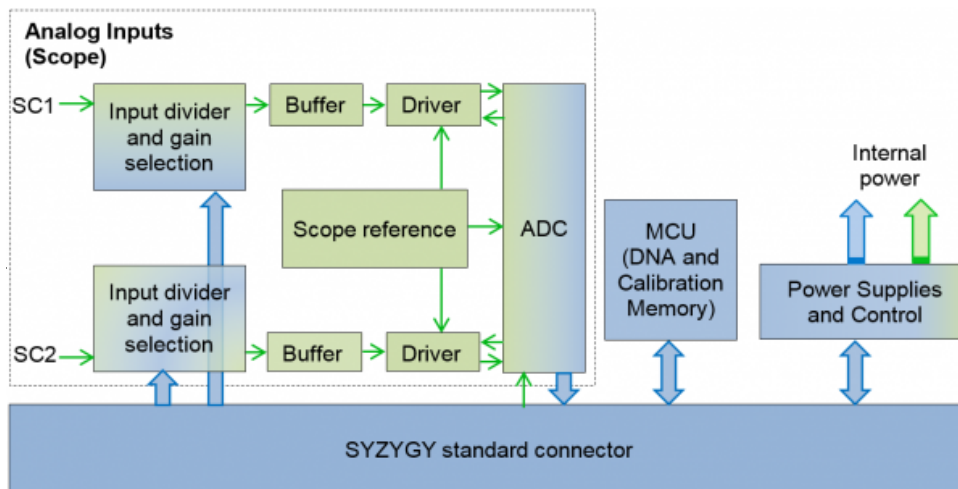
Analog Inputs (Scope)

SC1

Input divider and gain selection

Buffer

Driver

Scope reference

ADC

SC2

Input divider and gain selection

Buffer

Driver

MCU (DNA and Calibration Memory)

Internal power

Power Supplies and Control

SYZYGY standard connector